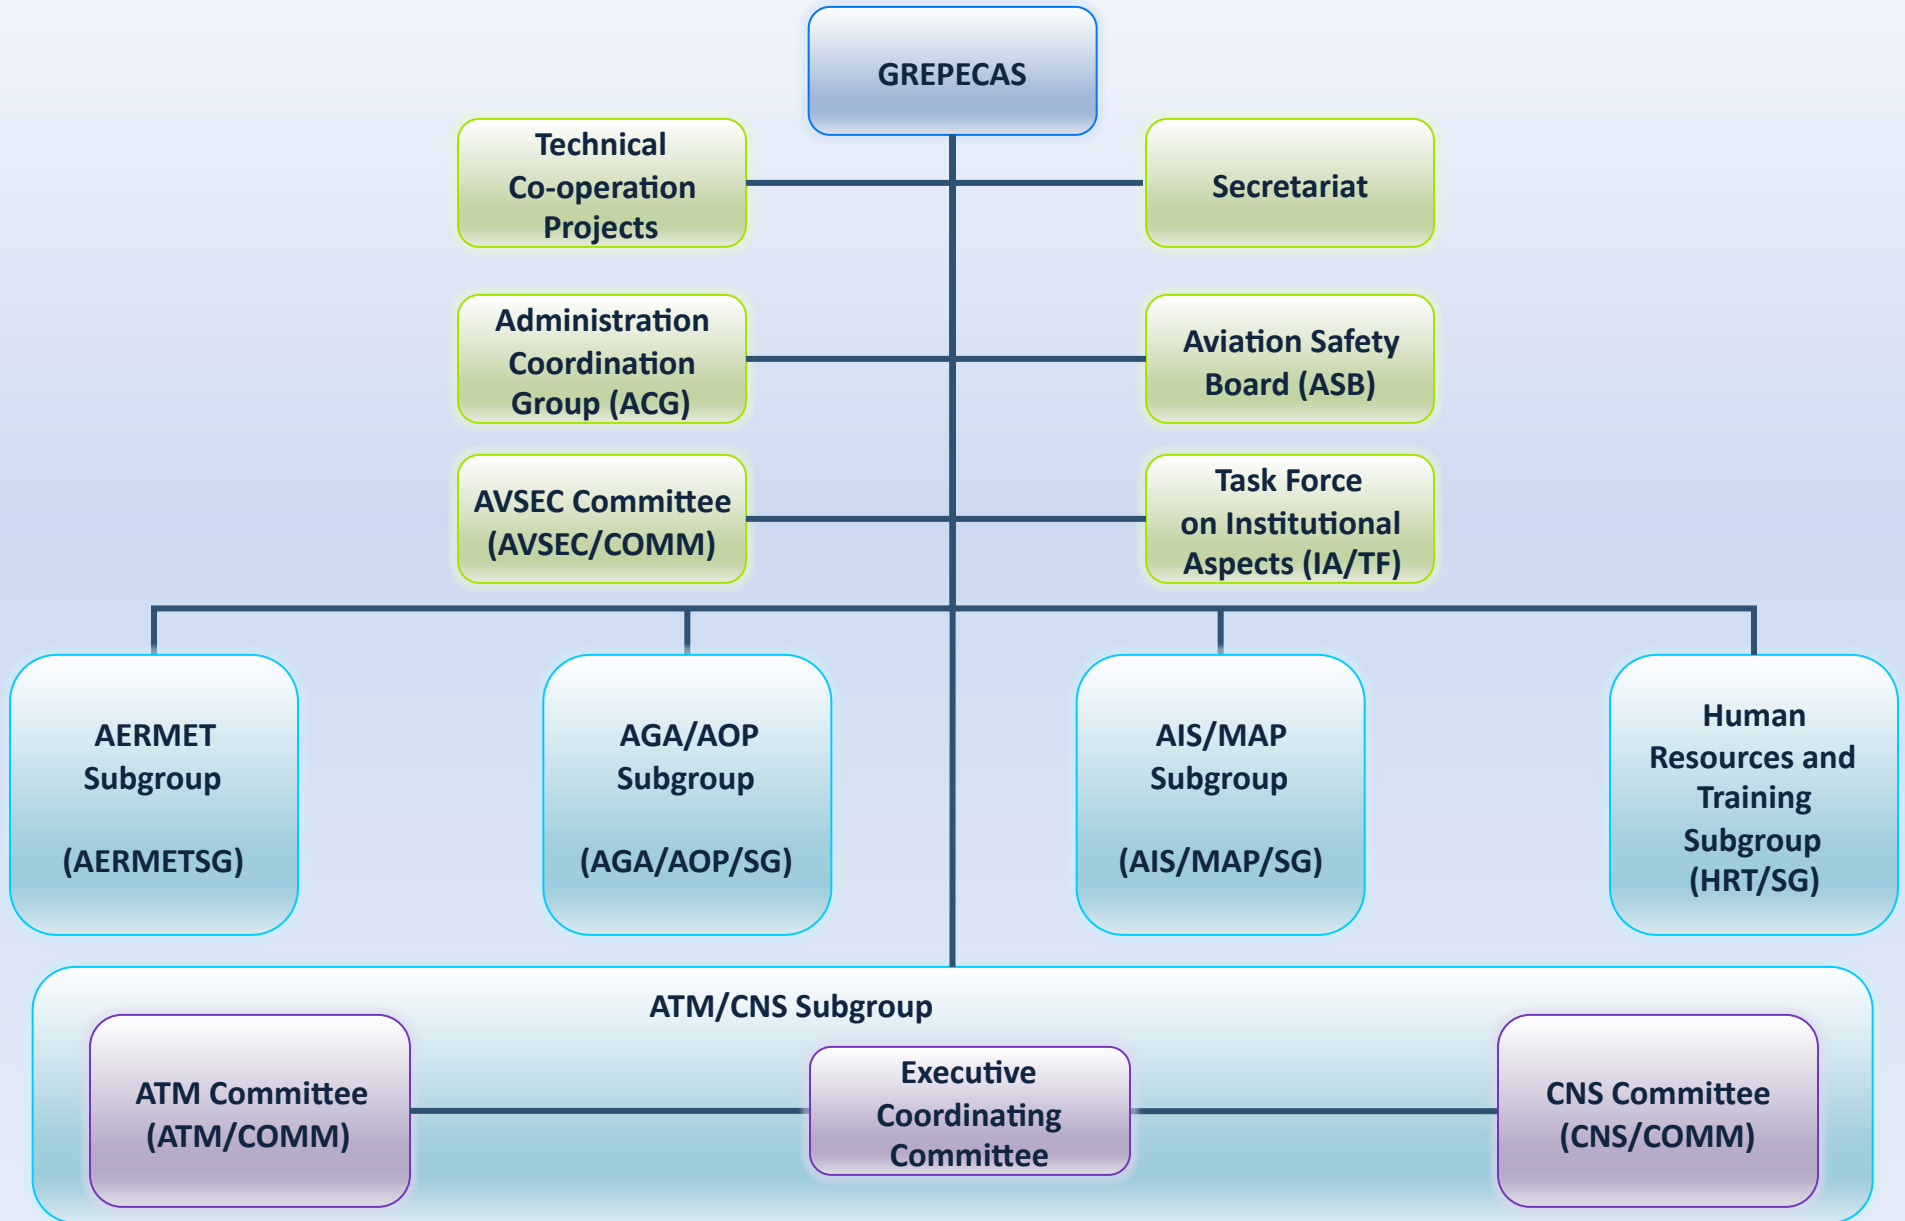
GREPECAS

Technical Co-operation Projects

Secretariat

Administration Coordination Group (ACG)

Aviation Safety Board (ASB)

AVSEC Committee (AVSEC/COMM)

Task Force on Institutional Aspects (IA/TF)

AERMET Subgroup

(AERMETSG)

AGA/AOP Subgroup

(AGA/AOP/SG)

AIS/MAP Subgroup

(AIS/MAP/SG)

Human Resources and Training Subgroup (HRT/SG)

ATM/CNS Subgroup

ATM Committee (ATM/COMM)

Executive Coordinating Committee

CNS Committee (CNS/COMM)